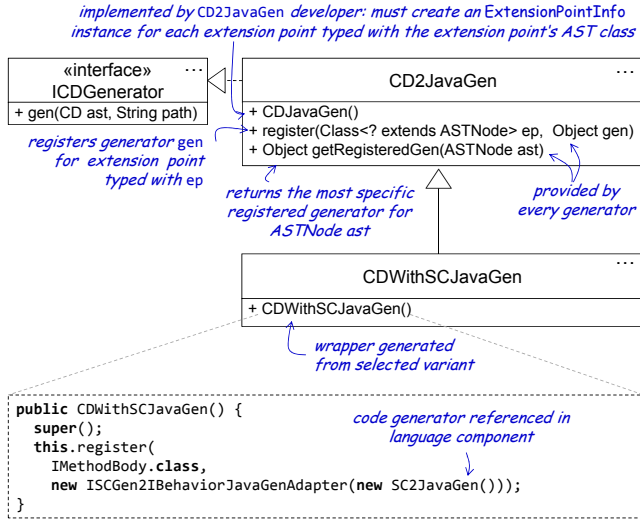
implemented by CD2JavaGen developer: must create an ExtensionPointInfo instance for each extension point typed with the extension point's AST class

«interface»
ICDGenerator
...
+ gen(CD ast, String path)

CD2JavaGen
...
+ CDJavaGen()
+ register(Class<? extends ASTNode> ep, Object gen)
+ Object getRegisteredGen(ASTNode ast)

registers generator gen for extension point typed with ep

returns the most specific registered generator for ASTNode ast

provided by every generator

CDWithSCJavaGen
...
+ CDWithSCJavaGen()

wrapper generated from selected variant

public CDWithSCJavaGen() {
  super();
  this.register(
    IMethodBody.class,
    new ISCGen2IBehaviorJavaGenAdapter(new SC2JavaGen()));
}

code generator referenced in language component